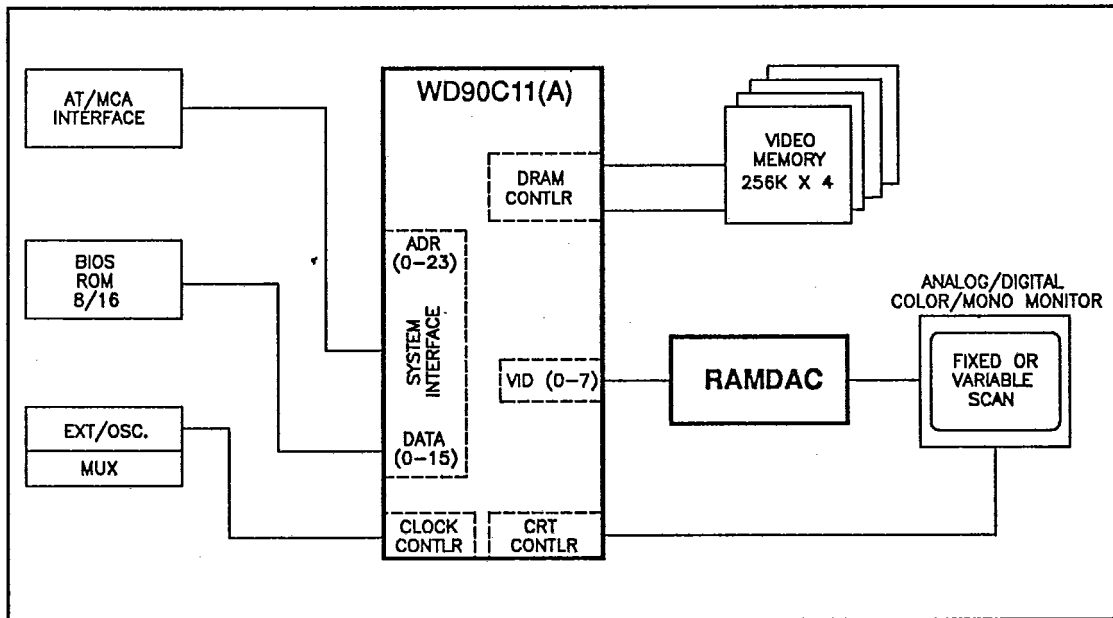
WD90C11(A)

AT/MCA INTERFACE

DRAM CONTLR

VIDEO MEMORY 256K X 4

BIOS ROM 8/16

ADR (0–23)

SYSTEM INTERFACE

ANALOG/DIGITAL COLOR/MONO MONITOR

VID (0–7)

RAMDAC

FIXED OR VARIABLE SCAN

EXT/OSC.

MUX

DATA (0–15)

CLOCK CONTLR

CRT CONTLR